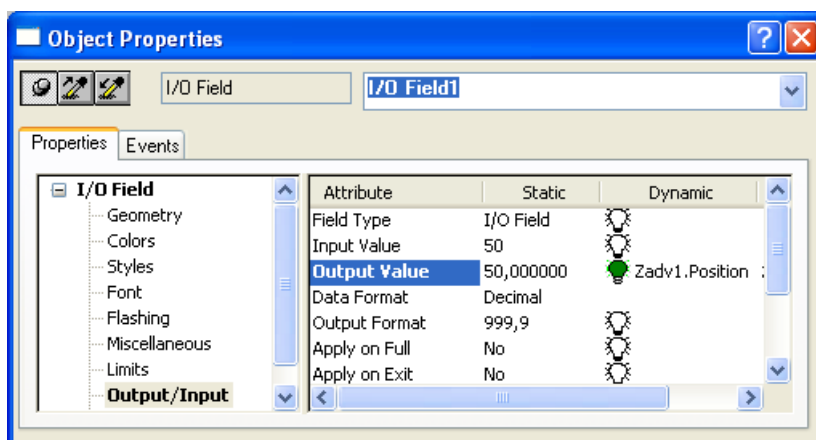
Object Properties

I/O Field

I/O Field1

Properties Events

I/O Field
Geometry
Colors
Styles
Font
Flashing
Miscellaneous
Limits
Output/Input

| Attribute | Static | Dynamic |
|---|---|---|
| Field Type | I/O Field | |
| Input Value | 50 | |
| Output Value | 50,000000 | Zadv1.Position |
| Data Format | Decimal | |
| Output Format | 999,9 | |
| Apply on Full | No | |
| Apply on Exit | No | |